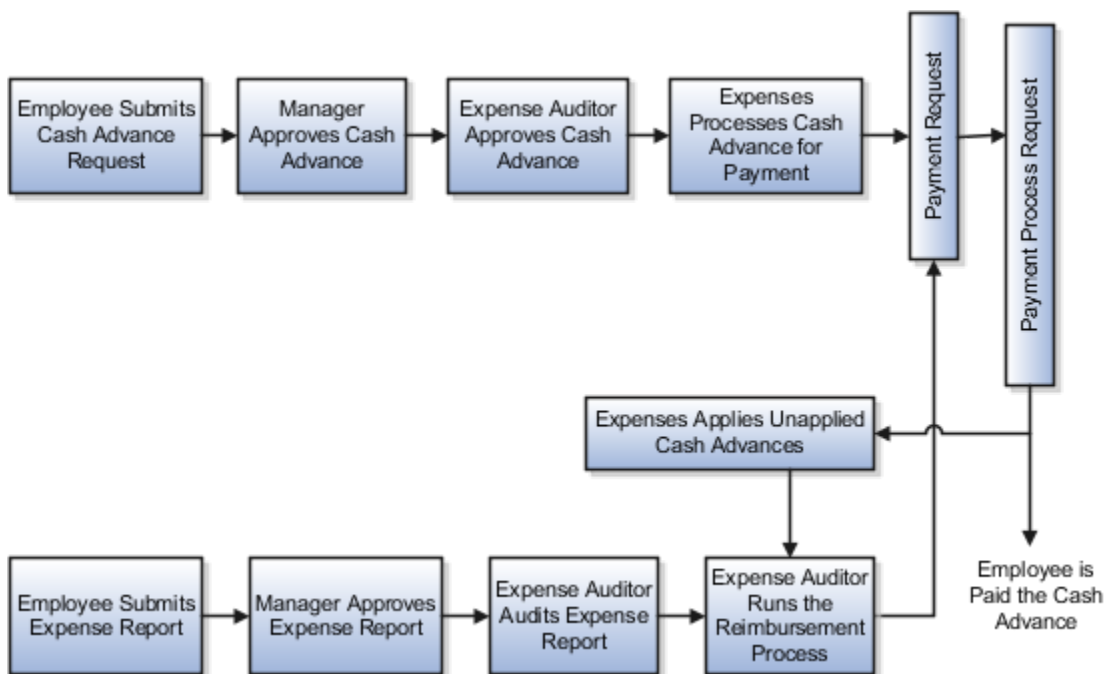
Employee Submits Cash Advance Request

Manager Approves Cash Advance

Expense Auditor Approves Cash Advance

Expenses Processes Cash Advance for Payment

Payment Request

Payment Process Request

Expenses Applies Unapplied Cash Advances

Employee is Paid the Cash Advance

Employee Submits Expense Report

Manager Approves Expense Report

Expense Auditor Audits Expense Report

Expense Auditor Runs the Reimbursement Process